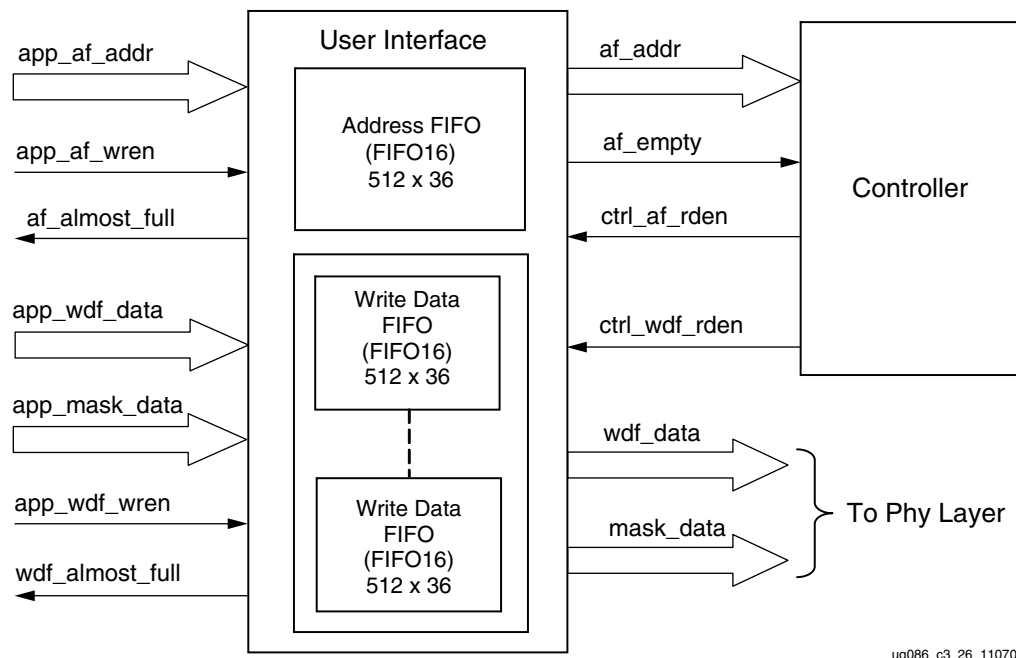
app_af_addr

app_af_wren

af_almost_full

app_wdf_data

app_mask_data

app_wdf_wren

wdf_almost_full

User Interface

Address FIFO
(FIFO16)
512 x 36

Write Data
FIFO
(FIFO16)
512 x 36

Write Data
FIFO
(FIFO16)
512 x 36

af_addr

af_empty

ctrl_af_rden

ctrl_wdf_rden

wdf_data

mask_data

Controller

To Phy Layer

ug086_c3_26_11070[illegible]